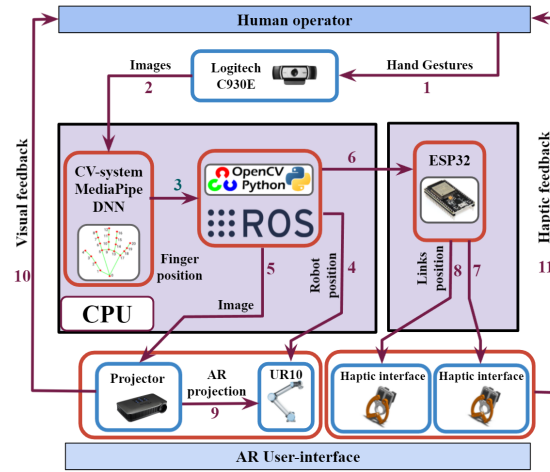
Human operator

Images

Logitech C930E

Hand Gestures

2

1

Visual feedback

Haptic feedback

CV-system MediaPipe DNN

3

OpenCV Python

ROS

6

ESP32

Finger position

5

4

Robot position

Links position

8

7

10

11

Image

CPU

Projector

AR projection

9

UR10

Haptic interface

Haptic interface

AR User-interface